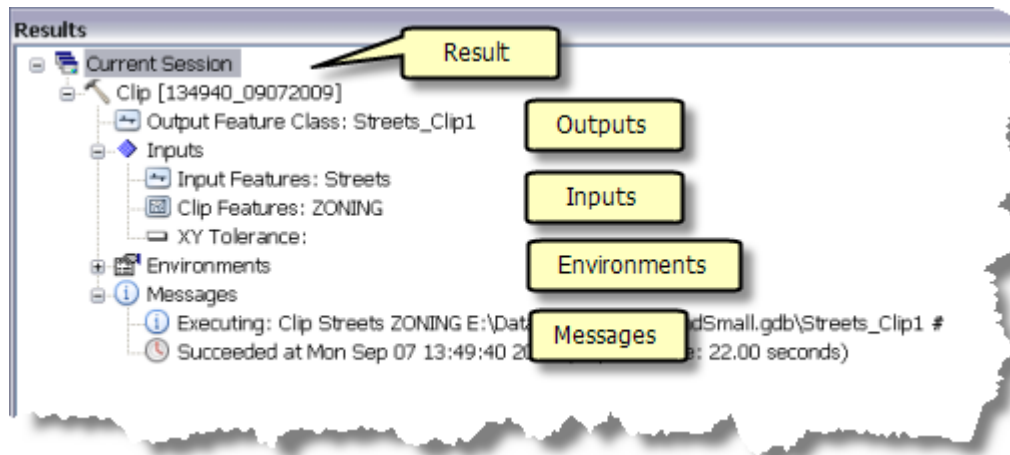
Results

Current Session

Result

Clip [134940_09072009]

Output Feature Class: Streets_Clip1

Outputs

Inputs

Input Features: Streets

Inputs

Clip Features: ZONING

XY Tolerance:

Environments

Environments

Messages

Executing: Clip Streets ZONING E:\Dat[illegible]dSmall.gdb\Streets_Clip1 #

Messages

Succeeded at Mon Sep 07 13:49:40 2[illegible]e: 22.00 seconds)